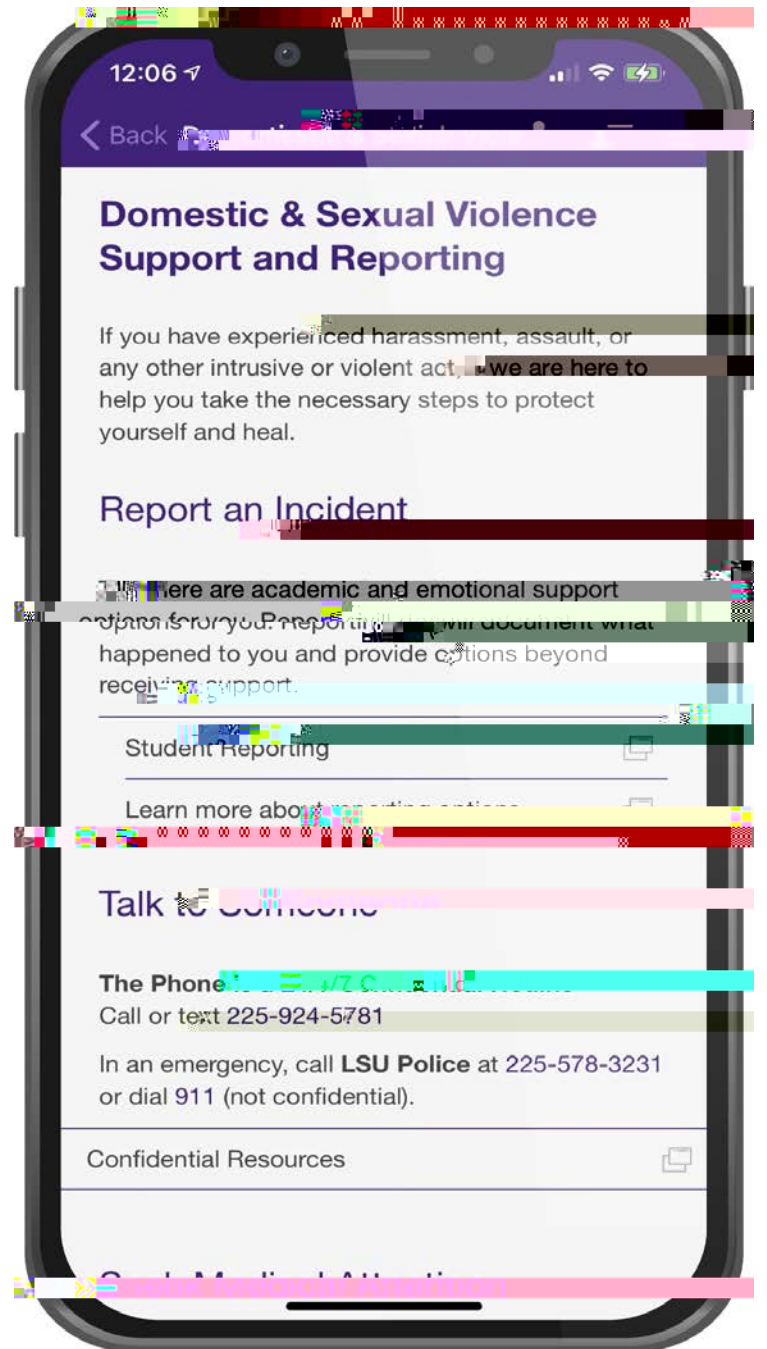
12:06

Back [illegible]

Domestic & Sexual Violence Support and Reporting

If you have experienced harassment, assault, or any other intrusive or violent act, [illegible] we are here to help you take the necessary steps to protect yourself and heal.

Report an Incident

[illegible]here are academic and emotional support options for you. Reporting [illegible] will document what happened to you and provide options beyond receiving support.

Student Reporting

Learn more about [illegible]

Talk to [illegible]

The Phone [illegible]
Call or text 225-924-5781

In an emergency, call LSU Police at 225-578-3231 or dial 911 (not confidential).

Confidential Resources

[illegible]